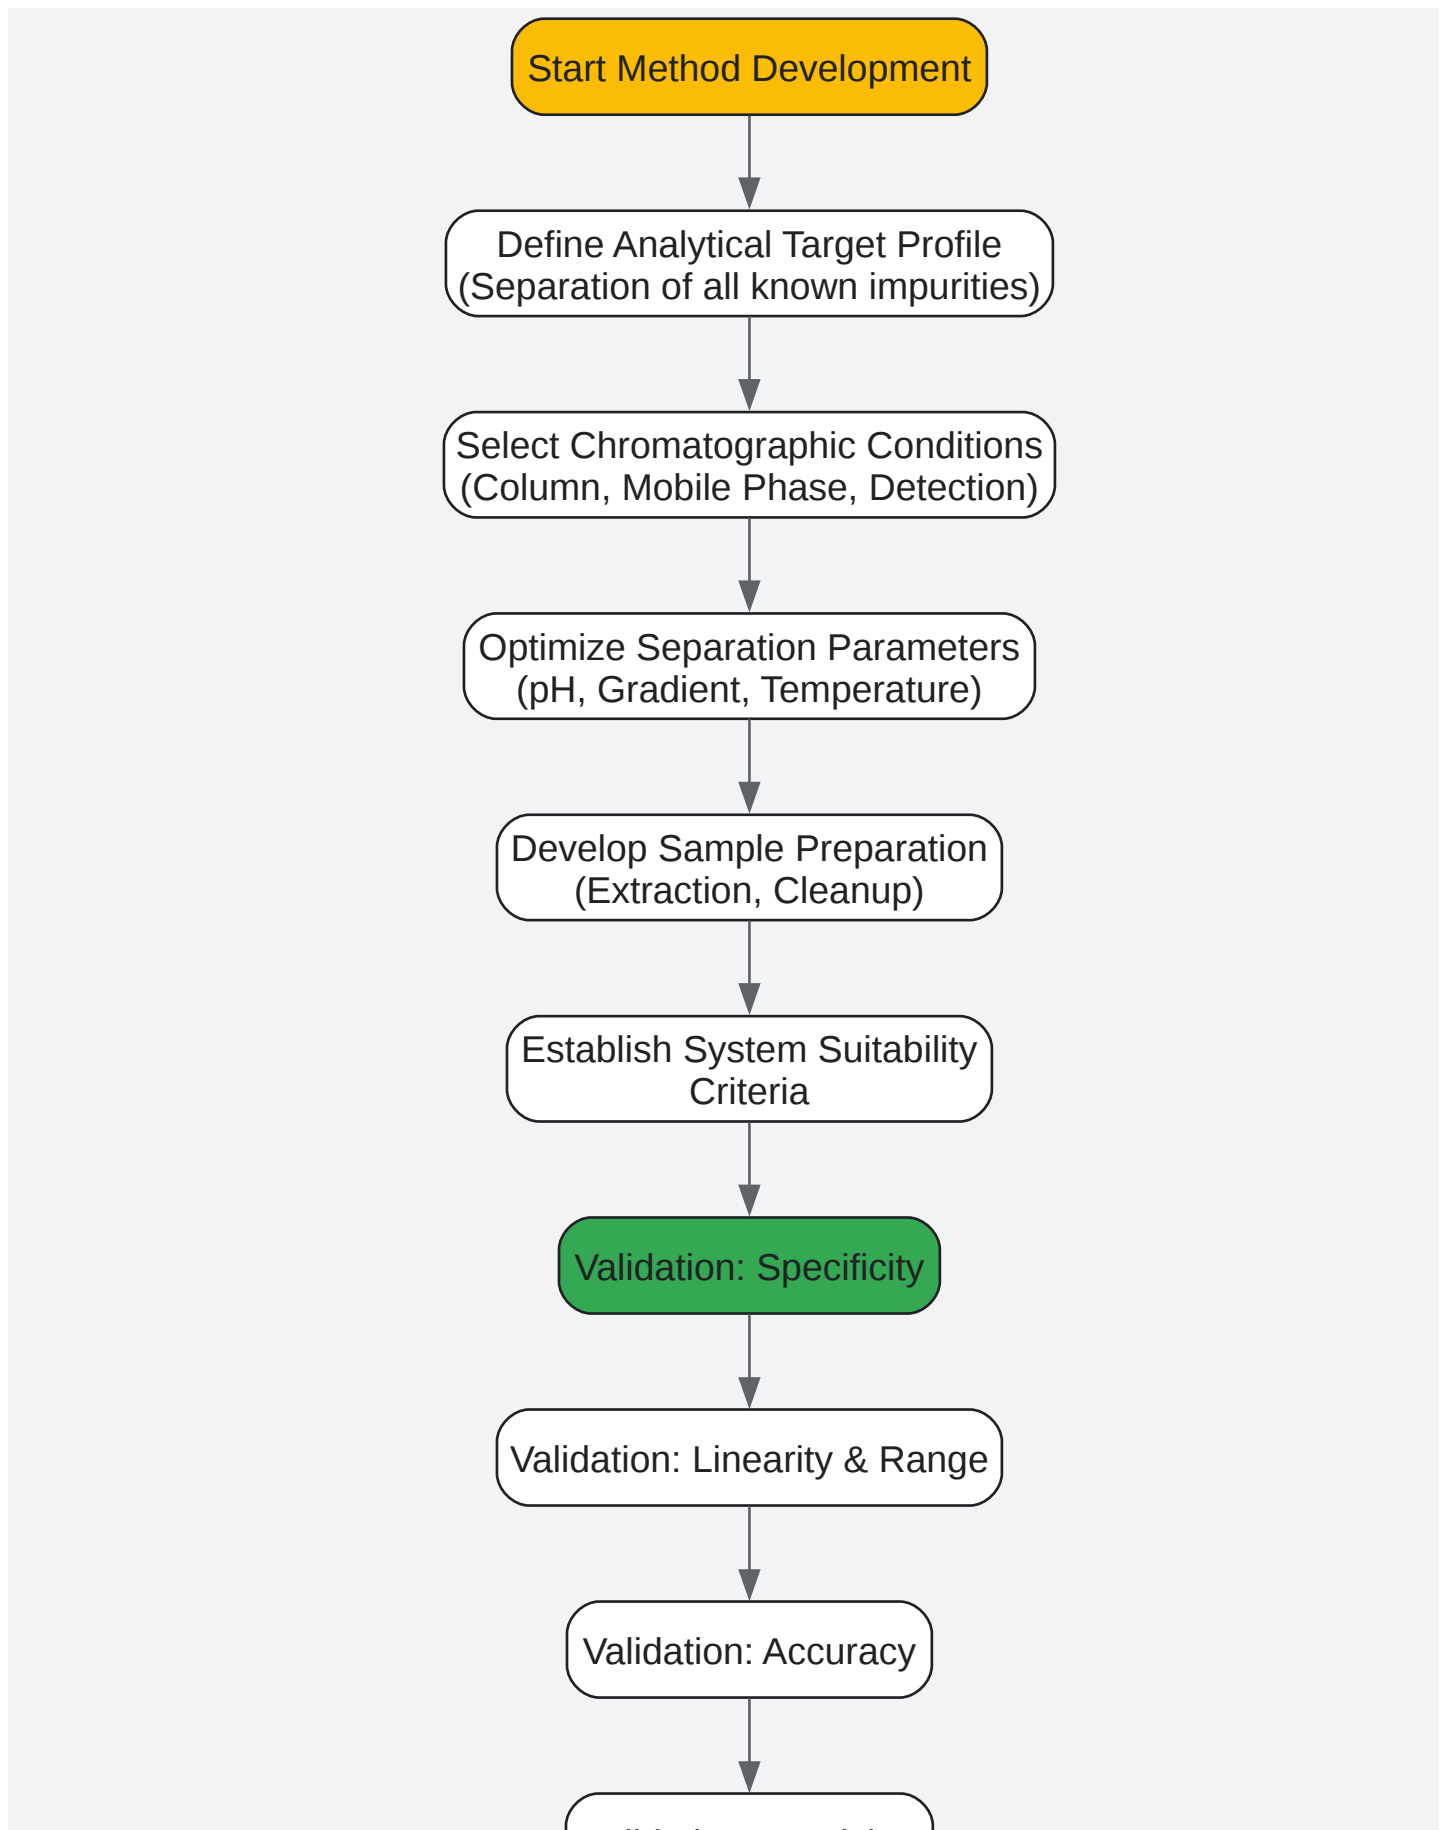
Start Method Development

Define Analytical Target Profile
(Separation of all known impurities)

Select Chromatographic Conditions
(Column, Mobile Phase, Detection)

Optimize Separation Parameters
(pH, Gradient, Temperature)

Develop Sample Preparation
(Extraction, Cleanup)

Establish System Suitability
Criteria

Validation: Specificity

Validation: Linearity & Range

Validation: Accuracy

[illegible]